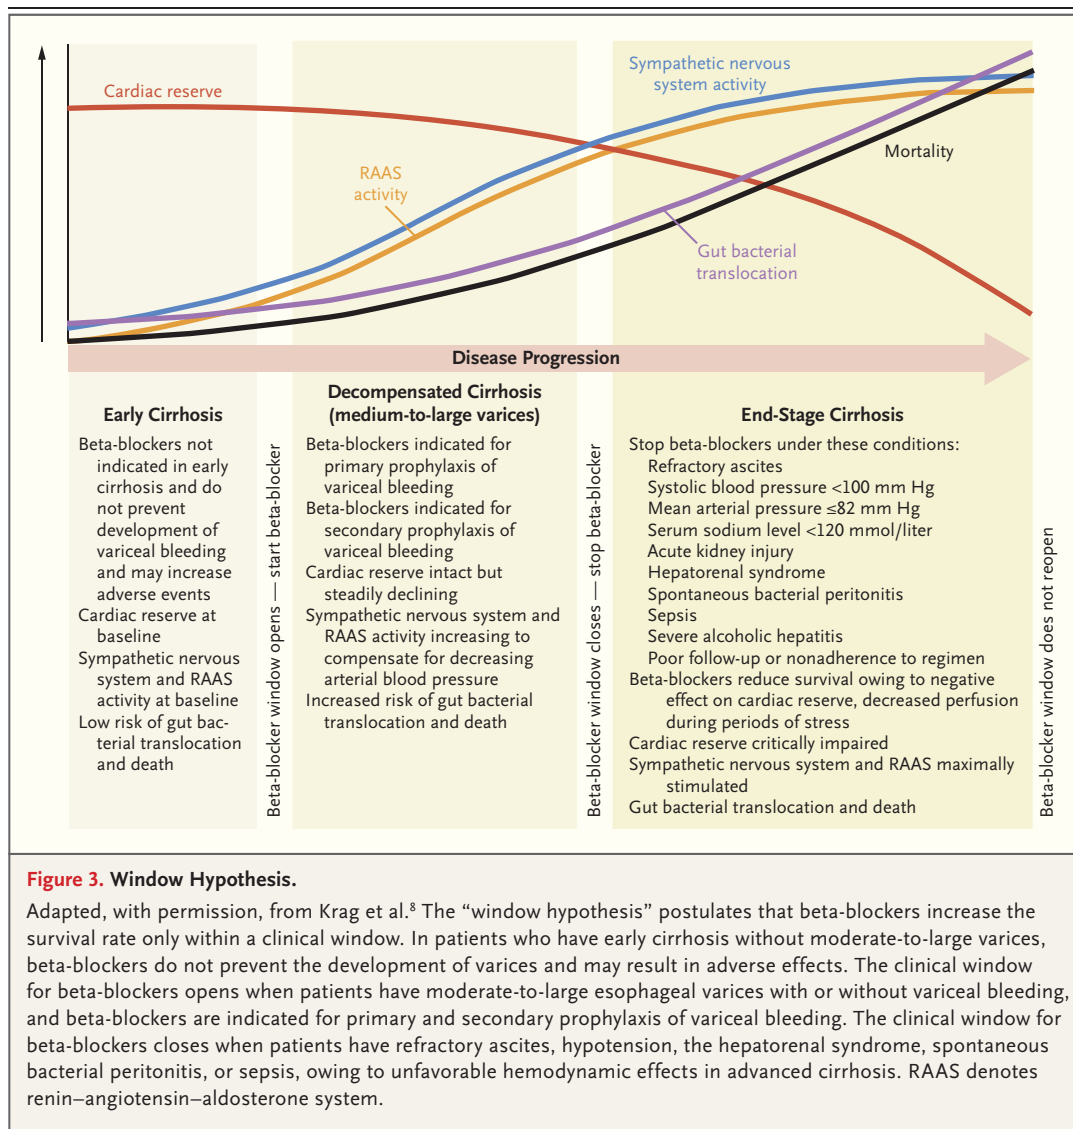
Sympathetic nervous system activity

Cardiac reserve

RAAS activity

Mortality

Gut bacterial translocation

Disease Progression

Early Cirrhosis

Beta-blockers not indicated in early cirrhosis and do not prevent development of variceal bleeding and may increase adverse events
Cardiac reserve at baseline
Sympathetic nervous system and RAAS activity at baseline
Low risk of gut bacterial translocation and death

Beta-blocker window opens — start beta-blocker

Decompensated Cirrhosis (medium-to-large varices)

Beta-blockers indicated for primary prophylaxis of variceal bleeding
Beta-blockers indicated for secondary prophylaxis of variceal bleeding
Cardiac reserve intact but steadily declining
Sympathetic nervous system and RAAS activity increasing to compensate for decreasing arterial blood pressure
Increased risk of gut bacterial translocation and death

Beta-blocker window closes — stop beta-blocker

End-Stage Cirrhosis

Stop beta-blockers under these conditions:
Refractory ascites
Systolic blood pressure <100 mm Hg
Mean arterial pressure ≤82 mm Hg
Serum sodium level <120 mmol/liter
Acute kidney injury
Hepatorenal syndrome
Spontaneous bacterial peritonitis
Sepsis
Severe alcoholic hepatitis
Poor follow-up or nonadherence to regimen
Beta-blockers reduce survival owing to negative effect on cardiac reserve, decreased perfusion during periods of stress
Cardiac reserve critically impaired
Sympathetic nervous system and RAAS maximally stimulated
Gut bacterial translocation and death

Beta-blocker window does not reopen

Figure 3. Window Hypothesis.

Adapted, with permission, from Krag et al.$^{8}$ The “window hypothesis” postulates that beta-blockers increase the survival rate only within a clinical window. In patients who have early cirrhosis without moderate-to-large varices, beta-blockers do not prevent the development of varices and may result in adverse effects. The clinical window for beta-blockers opens when patients have moderate-to-large esophageal varices with or without variceal bleeding, and beta-blockers are indicated for primary and secondary prophylaxis of variceal bleeding. The clinical window for beta-blockers closes when patients have refractory ascites, hypotension, the hepatorenal syndrome, spontaneous bacterial peritonitis, or sepsis, owing to unfavorable hemodynamic effects in advanced cirrhosis. RAAS denotes renin–angiotensin–aldosterone system.